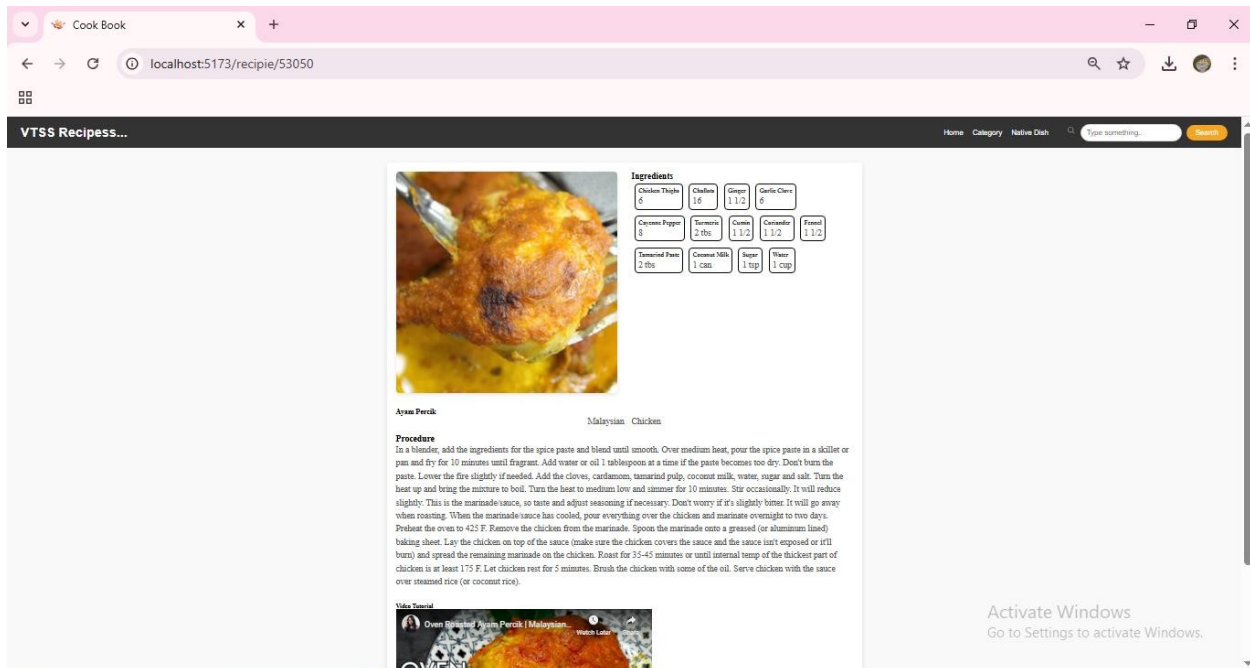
Cook Book
localhost:5173/recipie/53050

VTSS Recipess...
Home Category Native Dish
Type something...
Search

Ingredients

| Chicken Thighs 6 | Challots 16 | Ginger 1 1/2 | Garlic Clove 6 |
|---|---|---|---|
| Cayenne Pepper 8 | Turmeric 2 tbs | Cumin 1 1/2 | Coriander 1 1/2 | Fennel 1 1/2 |
| Tamarind Paste 2 tbs | Coconut Milk 1 can | Sugar 1 tsp | Water 1 cup |

Ayam Percik
Malaysian Chicken

Procedure
In a blender, add the ingredients for the spice paste and blend until smooth. Over medium heat, pour the spice paste in a skillet or pan and fry for 10 minutes until fragrant. Add water or oil 1 tablespoon at a time if the paste becomes too dry. Don't burn the paste. Lower the fire slightly if needed. Add the cloves, cardamom, tamarind pulp, coconut milk, water, sugar and salt. Turn the heat up and bring the mixture to boil. Turn the heat to medium low and simmer for 10 minutes. Stir occasionally. It will reduce slightly. This is the marinade/sauce, so taste and adjust seasoning if necessary. Don't worry if it's slightly bitter. It will go away when roasting. When the marinade/sauce has cooled, pour everything over the chicken and marinate overnight to two days. Preheat the oven to 425 F. Remove the chicken from the marinade. Spoon the marinade onto a greased (or aluminum lined) baking sheet. Lay the chicken on top of the sauce (make sure the chicken covers the sauce and the sauce isn't exposed or it'll burn) and spread the remaining marinade on the chicken. Roast for 35-45 minutes or until internal temp of the thickest part of chicken is at least 175 F. Let chicken rest for 5 minutes. Brush the chicken with some of the oil. Serve chicken with the sauce over steamed rice (or coconut rice).

Video Tutorial
Oven Roasted Ayam Percik | Malaysian...
Watch Later
OVEN

Activate Windows
Go to Settings to activate Windows.